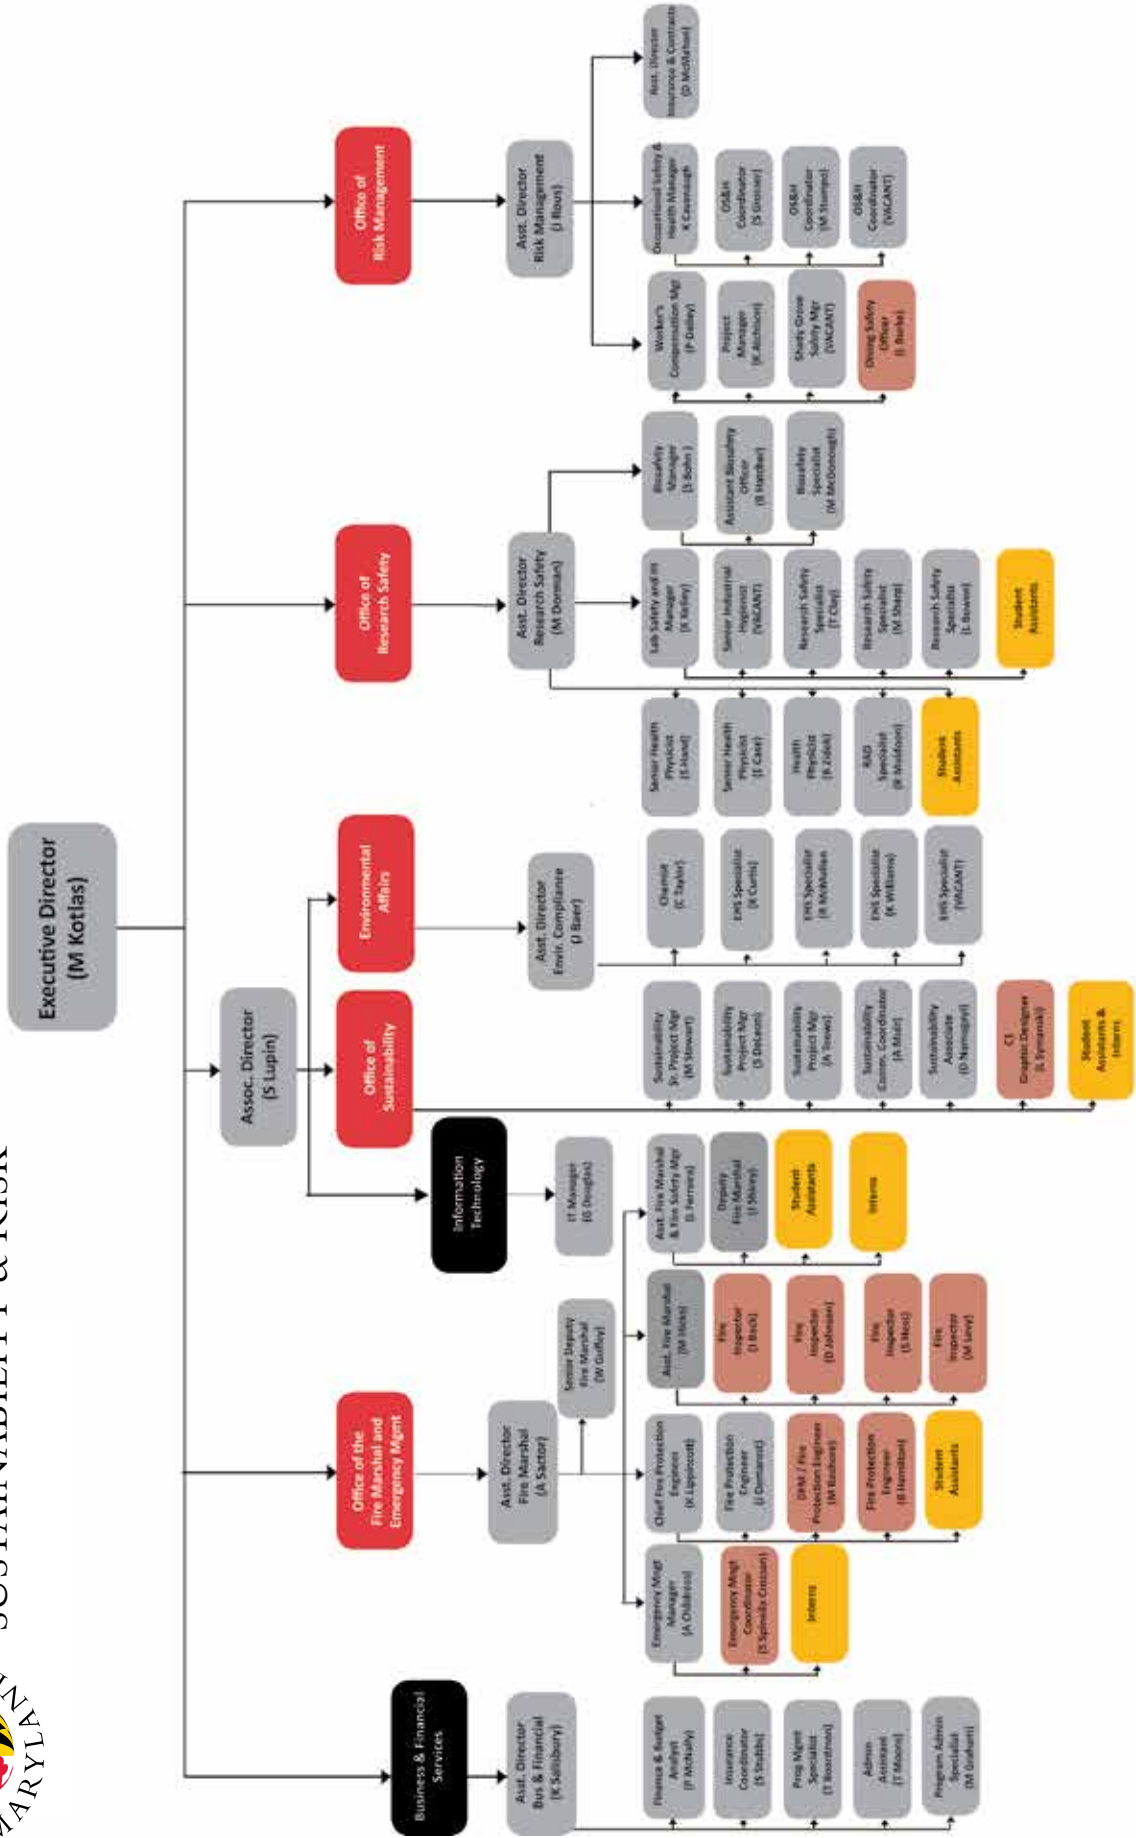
Executive Director
(M Kotlas)

Office of Risk Management

Asst. Director Risk Management (J Roos)

Asst. Director Insurance & Contracts (D McMahon)

Occupational Safety & Health Manager K Cavanaugh

OS&H Coordinator (S Grosser)

OS&H Coordinator (M Stumpo)

OS&H Coordinator (VACANT)

Worker's Compensation Mgr (P Dailey)

Project Manager (K Atchison)

Shady Grove Safety Mgr (VACANT)

Diving Safety Officer (E Burke)

Office of Research Safety

Asst. Director Research Safety (M Dorman)

Biosafety Manager (S Bohn)

Assistant Biosafety Officer (B Hatcher)

Biosafety Specialist (M McDonough)

Lab Safety and IH Manager (K Kelley)

Senior Industrial Hygienist (VACANT)

Research Safety Specialist (T Clay)

Research Safety Specialist (M Shatz)

Research Safety Specialist (L Bowen)

Student Assistants

Senior Health Physicist (S Howe)

Senior Health Physicist (E Case)

Health Physicist (K Zdeb)

RAD Specialist (R Muldoon)

Student Assistants

Environmental Affairs

Asst. Director Envir. Compliance (J Baer)

Chemist (C Taylor)

EHS Specialist (K Curtis)

EHS Specialist (R McMullen)

EHS Specialist (K Williams)

EHS Specialist (VACANT)

Assoc. Director (S Lupin)

Office of Sustainability

Sustainability Sr. Project Mgr (M Stewart)

Sustainability Project Mgr (S DeLeon)

Sustainability Project Mgr (A Tevez)

Sustainability Comm. Coordinator (A Mair)

Sustainability Associate (D Namoyai)

C1 Graphic Designer (L Symanski)

Student Assistants & Interns

Information Technology

IT Manager (G Douglas)

Asst. Fire Marshal & Fire Safety Mgr (D Ferreira)

Deputy Fire Marshal (J Shirley)

Student Assistants

Interns

Asst. Fire Marshal (M Hicks)

Fire Inspector (J Beck)

Fire Inspector (D Johnson)

Fire Inspector (S Ness)

Fire Inspector (M Levy)

Office of the Fire Marshal and Emergency Mgmt

Asst. Director Fire Marshal (A Sactor)

Senior Deputy Fire Marshal (W Guffey)

Chief Fire Protection Engineer (K Lippincott)

Fire Protection Engineer (J Domanski)

DFM / Fire Protection Engineer (M Bashore)

Fire Protection Engineer (B Hamilton)

Student Assistants

Emergency Mngt Manager (A Oldaker)

Emergency Mngt Coordinator (E Spinella Crosson)

Interns

Business & Financial Services

Asst. Director Bus & Financial (K Salisbury)

Finance & Budget Analyst (P McNally)

Insurance Coordinator (S Stubbs)

Prog Mgmt Specialist (T Boardman)

Admin Assistant (T Moore)

Program Admin Specialist (M Graham)

MARYLAND SUSTAINABILITY & RISK